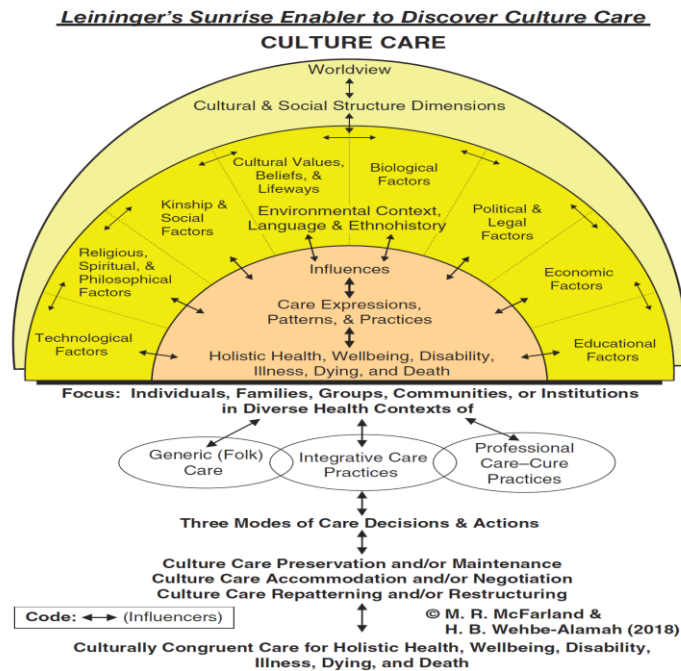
Leininger's Sunrise Enabler to Discover Culture Care

CULTURE CARE

Worldview

Cultural & Social Structure Dimensions

Cultural Values, Beliefs, & Lifeways

Biological Factors

Kinship & Social Factors

Environmental Context, Language & Ethnohistory

Political & Legal Factors

Religious, Spiritual, & Philosophical Factors

Influences

Economic Factors

Care Expressions, Patterns, & Practices

Technological Factors

Holistic Health, Wellbeing, Disability, Illness, Dying, and Death

Educational Factors

Focus: Individuals, Families, Groups, Communities, or Institutions in Diverse Health Contexts of

Generic (Folk) Care

Integrative Care Practices

Professional Care–Cure Practices

Three Modes of Care Decisions & Actions

Culture Care Preservation and/or Maintenance
Culture Care Accommodation and/or Negotiation
Culture Care Repatterning and/or Restructuring

Code: ↔ (Influencers)

© M. R. McFarland & H. B. Wehbe-Alamah (2018)

Culturally Congruent Care for Holistic Health, Wellbeing, Disability, Illness, Dying, and Death